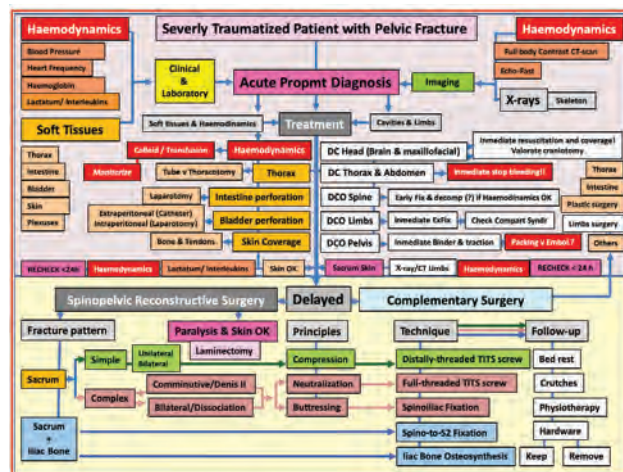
Haemodynamics

Severly Traumatized Patient with Pelvic Fracture

Haemodynamics

Blood Pressure

Heart Frequency

Haemoglobin

Lactatum/ Interleukins

Clinical & Laboratory

Acute Propmt Diagnosis

Imaging

Full body Contrast CT-scan

Echo-Fast

X-rays

Skeleton

Soft Tissues

Soft Tissues & Haemodinamics

Treatment

Cavities & Limbs

Thorax

Intestine

Bladder

Skin

Plexuses

Colloid / Transfusion

Haemodynamics

Monitorize

Tube v Thoracotomy

Thorax

Laparotomy

Intestine perforation

Extraperitoneal (Catheter) Intraperitoneal (Laparotomy)

Bladder perforation

Bone & Tendons

Skin Coverage

DC Head (Brain & maxillofacial)

Immediate resuscitation and coverage! Valorate craniotomy

DC Thorax & Abdomen

Immediate stop bleeding!!

DCO Spine

Early Fix & decomp (?) if Haemodinamics OK

DCO Limbs

Immediate ExFix

Check Compart Syndr

DCO Pelvis

Immediate Binder & traction

Packing v Embol.?

Thorax

Intestine

Plastic surgery

Limbs surgery

Others

RECHECK <24h

Haemodynamics

Lactatum/ Interleukins

Skin OK

Sacrum Skin

X-ray/CT Limbs

Haemodynamics

RECHECK < 24 h

Spinopelvic Reconstructive Surgery

Delayed

Complementary Surgery

Fracture pattern

Paralysis & Skin OK

Principles

Technique

Follow-up

Laminectomy

Simple

Unilateral Bilateral

Compression

Distally-threaded TITS screw

Bed rest

Sacrum

Complex

Comminutive/Denis II

Neutralization

Full-threaded TITS screw

Crutches

Bilateral/Dissociation

Buttressing

Spinoiliac Fixation

Physiotherapy

Sacrum + Iliac Bone

Spino-to-S2 Fixation

Hardware

Iliac Bone Osteosynthesis

Keep

Remove